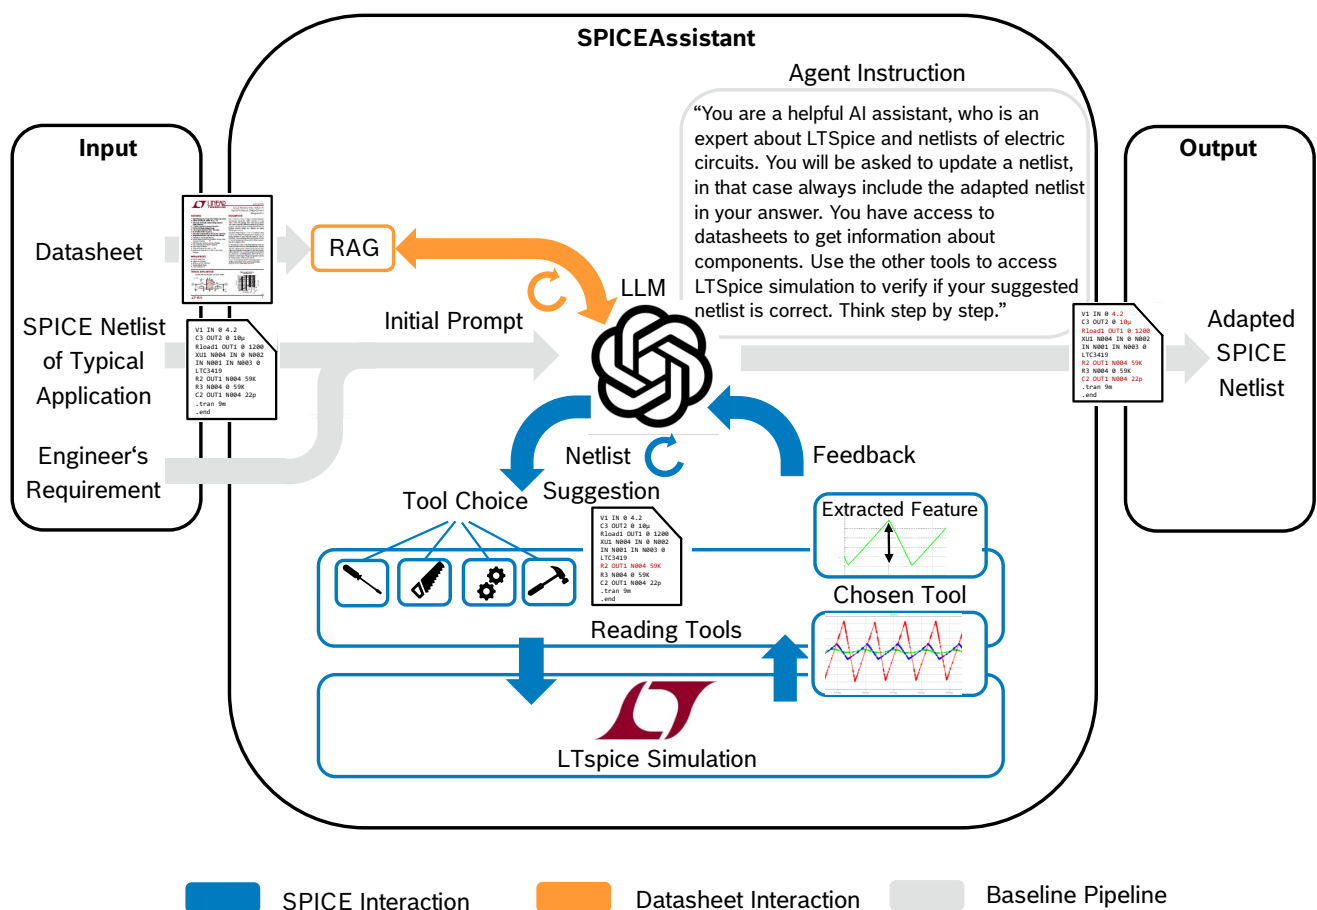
SPICEAssistant

Agent Instruction

"You are a helpful AI assistant, who is an expert about LTSpice and netlists of electric circuits. You will be asked to update a netlist, in that case always include the adapted netlist in your answer. You have access to datasheets to get information about components. Use the other tools to access LTSpice simulation to verify if your suggested netlist is correct. Think step by step."

Input

Datasheet

SPICE Netlist of Typical Application

Engineer's Requirement

V1 IN 0 4.2
C3 OUT2 0 10µ
Rload1 OUT1 0 1200
XU1 N004 IN 0 N002
IN N001 IN N003 0
LTC3419
R2 OUT1 N004 59K
R3 N004 0 59K
C2 OUT1 N004 22p
.tran 9m
.end

RAG

LLM

Initial Prompt

Output

V1 IN 0 4.2
C3 OUT2 0 10µ
Rload1 OUT1 0 1200
XU1 N004 IN 0 N002
IN N001 IN N003 0
LTC3419
R2 OUT1 N004 59K
R3 N004 0 59K
C2 OUT1 N004 22p
.tran 9m
.end

Adapted SPICE Netlist

Netlist Suggestion

Feedback

Tool Choice

V1 IN 0 4.2
C3 OUT2 0 10µ
Rload1 OUT1 0 1200
XU1 N004 IN 0 N002
IN N001 IN N003 0
LTC3419
R2 OUT1 N004 59K
R3 N004 0 59K
C2 OUT1 N004 22p
.tran 9m
.end

Extracted Feature

Chosen Tool

Reading Tools

LTspice Simulation

SPICE Interaction

Datasheet Interaction

Baseline Pipeline